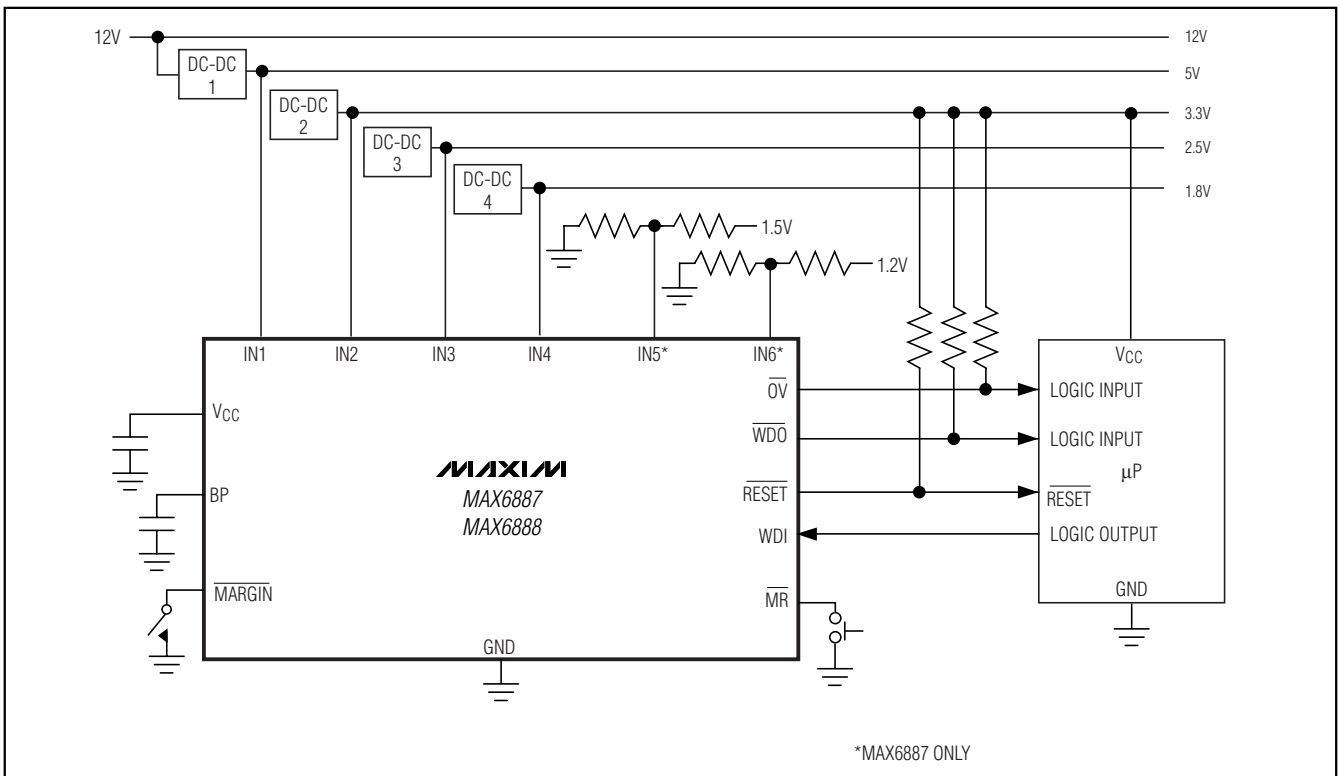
12V
12V
DC-DC 1
5V
DC-DC 2
3.3V
DC-DC 3
2.5V
DC-DC 4
1.8V
1.5V
1.2V
IN1
IN2
IN3
IN4
IN5*
IN6*
$V_{CC}$
BP
$\overline{MARGIN}$
MAXIM
MAX6887
MAX6888
$\overline{OV}$
$\overline{WDO}$
$\overline{RESET}$
WDI
$\overline{MR}$
GND
$V_{CC}$
LOGIC INPUT
LOGIC INPUT
μP
$\overline{RESET}$
LOGIC OUTPUT
GND
*MAX6887 ONLY